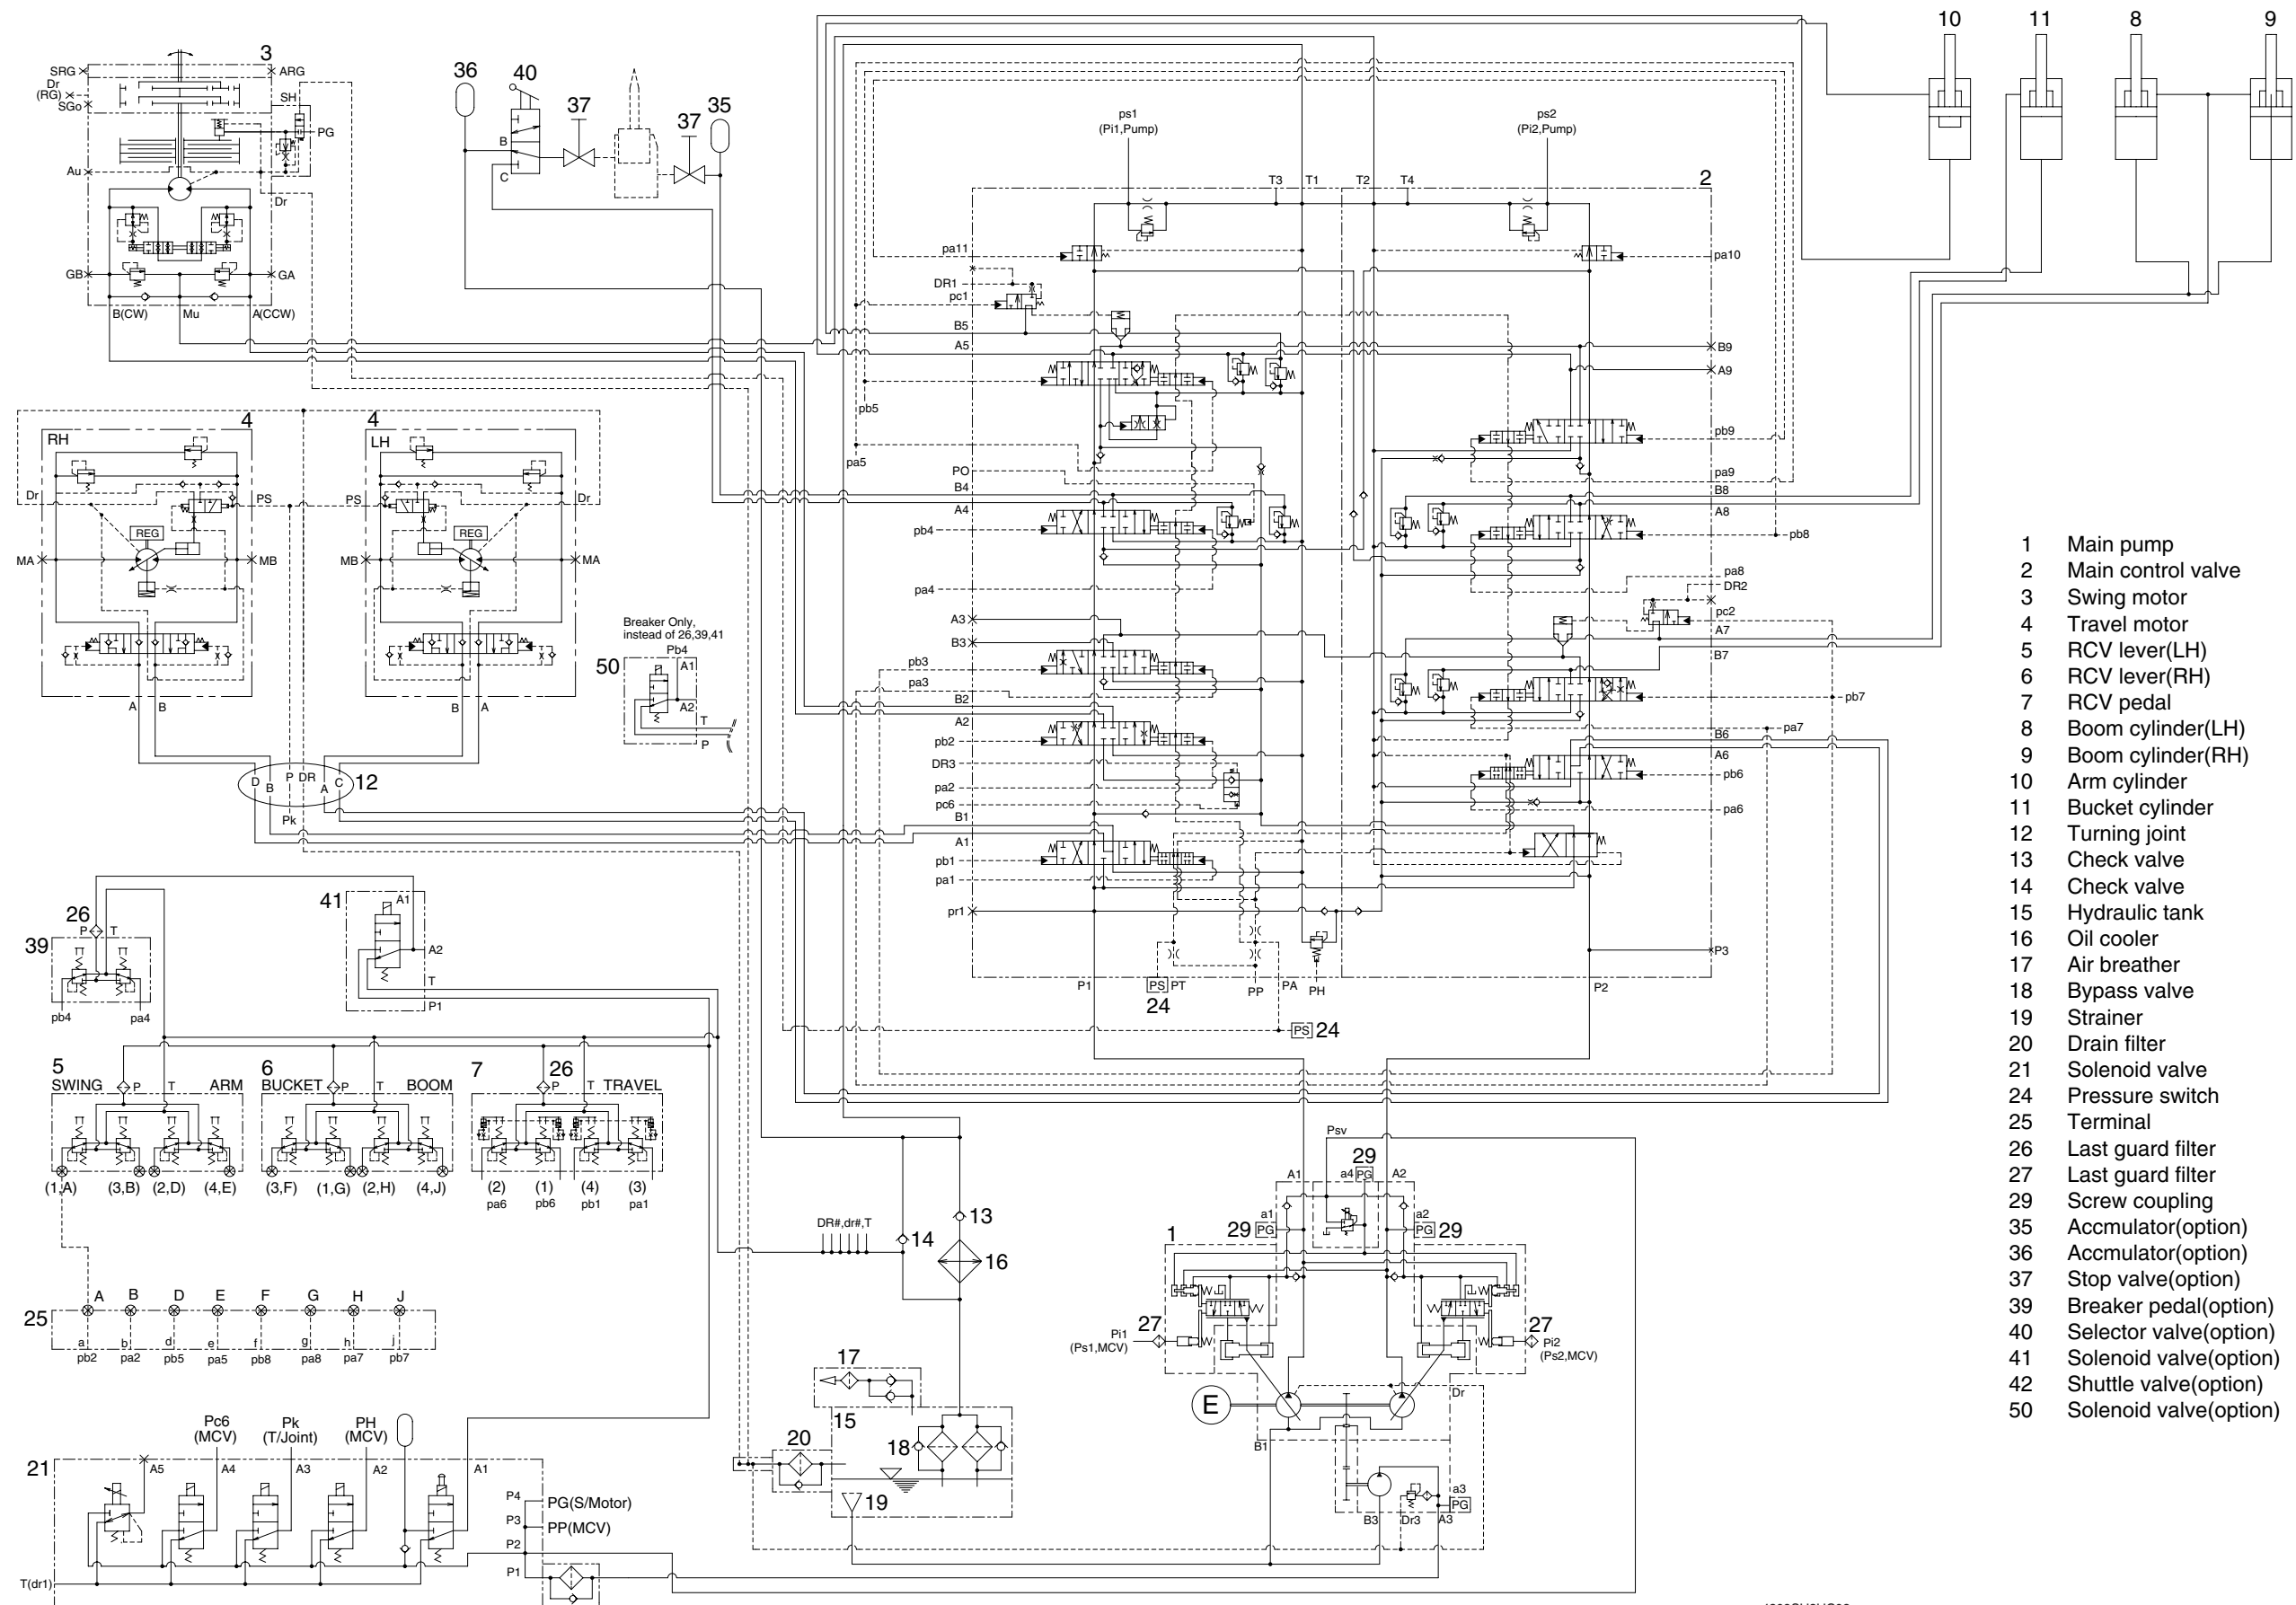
10 11 8 9

3
SRG ARG
Dr (RG) SH
SGo PG
Au
Dr
GB GA
B(CW) Mu A(CCW)

36 40 37 37 35
B
C

ps1 (Pi1,Pump)
ps2 (Pi2,Pump)
T3 T1 T2 T4
2
pa11 pa10
DR1
pc1
B5 B9
A5 A9
pb5
pb9
pa5
PO pa9
B4 B8
A4 A8
pb4 pb8
pa4
pa8
DR2
pc2
A3 A7
B3 B7
pb3
pa3 pb7
B2
A2 B6 pa7
pb2 A6
DR3 pb6
pa2
pc6 pa6
B1
A1
pb1
pa1
pr1
P3
P1 PS PT PP PA PH P2
24
PS 24

4 4
RH LH
Dr PS PS Dr
REG REG
MA MB MB MA
A B B A

Breaker Only, instead of 26,39,41
Pb4
50 A1
A2
T
P

D B P DR A C 12
Pk

26
39 P T
pb4 pa4

41 A1
A2
T
P1

5 6 7
SWING P T ARM
BUCKET P T BOOM
26
P T TRAVEL
(1,A) (3,B) (2,D) (4,E)
(3,F) (1,G) (2,H) (4,J)
(2) (1) (4) (3)
pa6 pb6 pb1 pa1

25
A B D E F G H J
a b d e f g h j
pb2 pa2 pb5 pa5 pb8 pa8 pa7 pb7

DR#,dr#,T
14 13
16
17
15
18
20
19

Psv
29
A1 a4 PG A2
a1 a2
29 PG PG 29
1
27 27
Pi1 (Ps1,MCV) Pi2 (Ps2,MCV)
E
Dr
B1
a3
PG
B3 Dr3 A3

Pc6 (MCV) Pk (T/Joint) PH (MCV)
21
A5 A4 A3 A2 A1
P4 PG(S/Motor)
P3 PP(MCV)
P2
P1
T(dr1)

1 Main pump
2 Main control valve
3 Swing motor
4 Travel motor
5 RCV lever(LH)
6 RCV lever(RH)
7 RCV pedal
8 Boom cylinder(LH)
9 Boom cylinder(RH)
10 Arm cylinder
11 Bucket cylinder
12 Turning joint
13 Check valve
14 Check valve
15 Hydraulic tank
16 Oil cooler
17 Air breather
18 Bypass valve
19 Strainer
20 Drain filter
21 Solenoid valve
24 Pressure switch
25 Terminal
26 Last guard filter
27 Last guard filter
29 Screw coupling
35 Accmulator(option)
36 Accmulator(option)
37 Stop valve(option)
39 Breaker pedal(option)
40 Selector valve(option)
41 Solenoid valve(option)
42 Shuttle valve(option)
50 Solenoid valve(option)